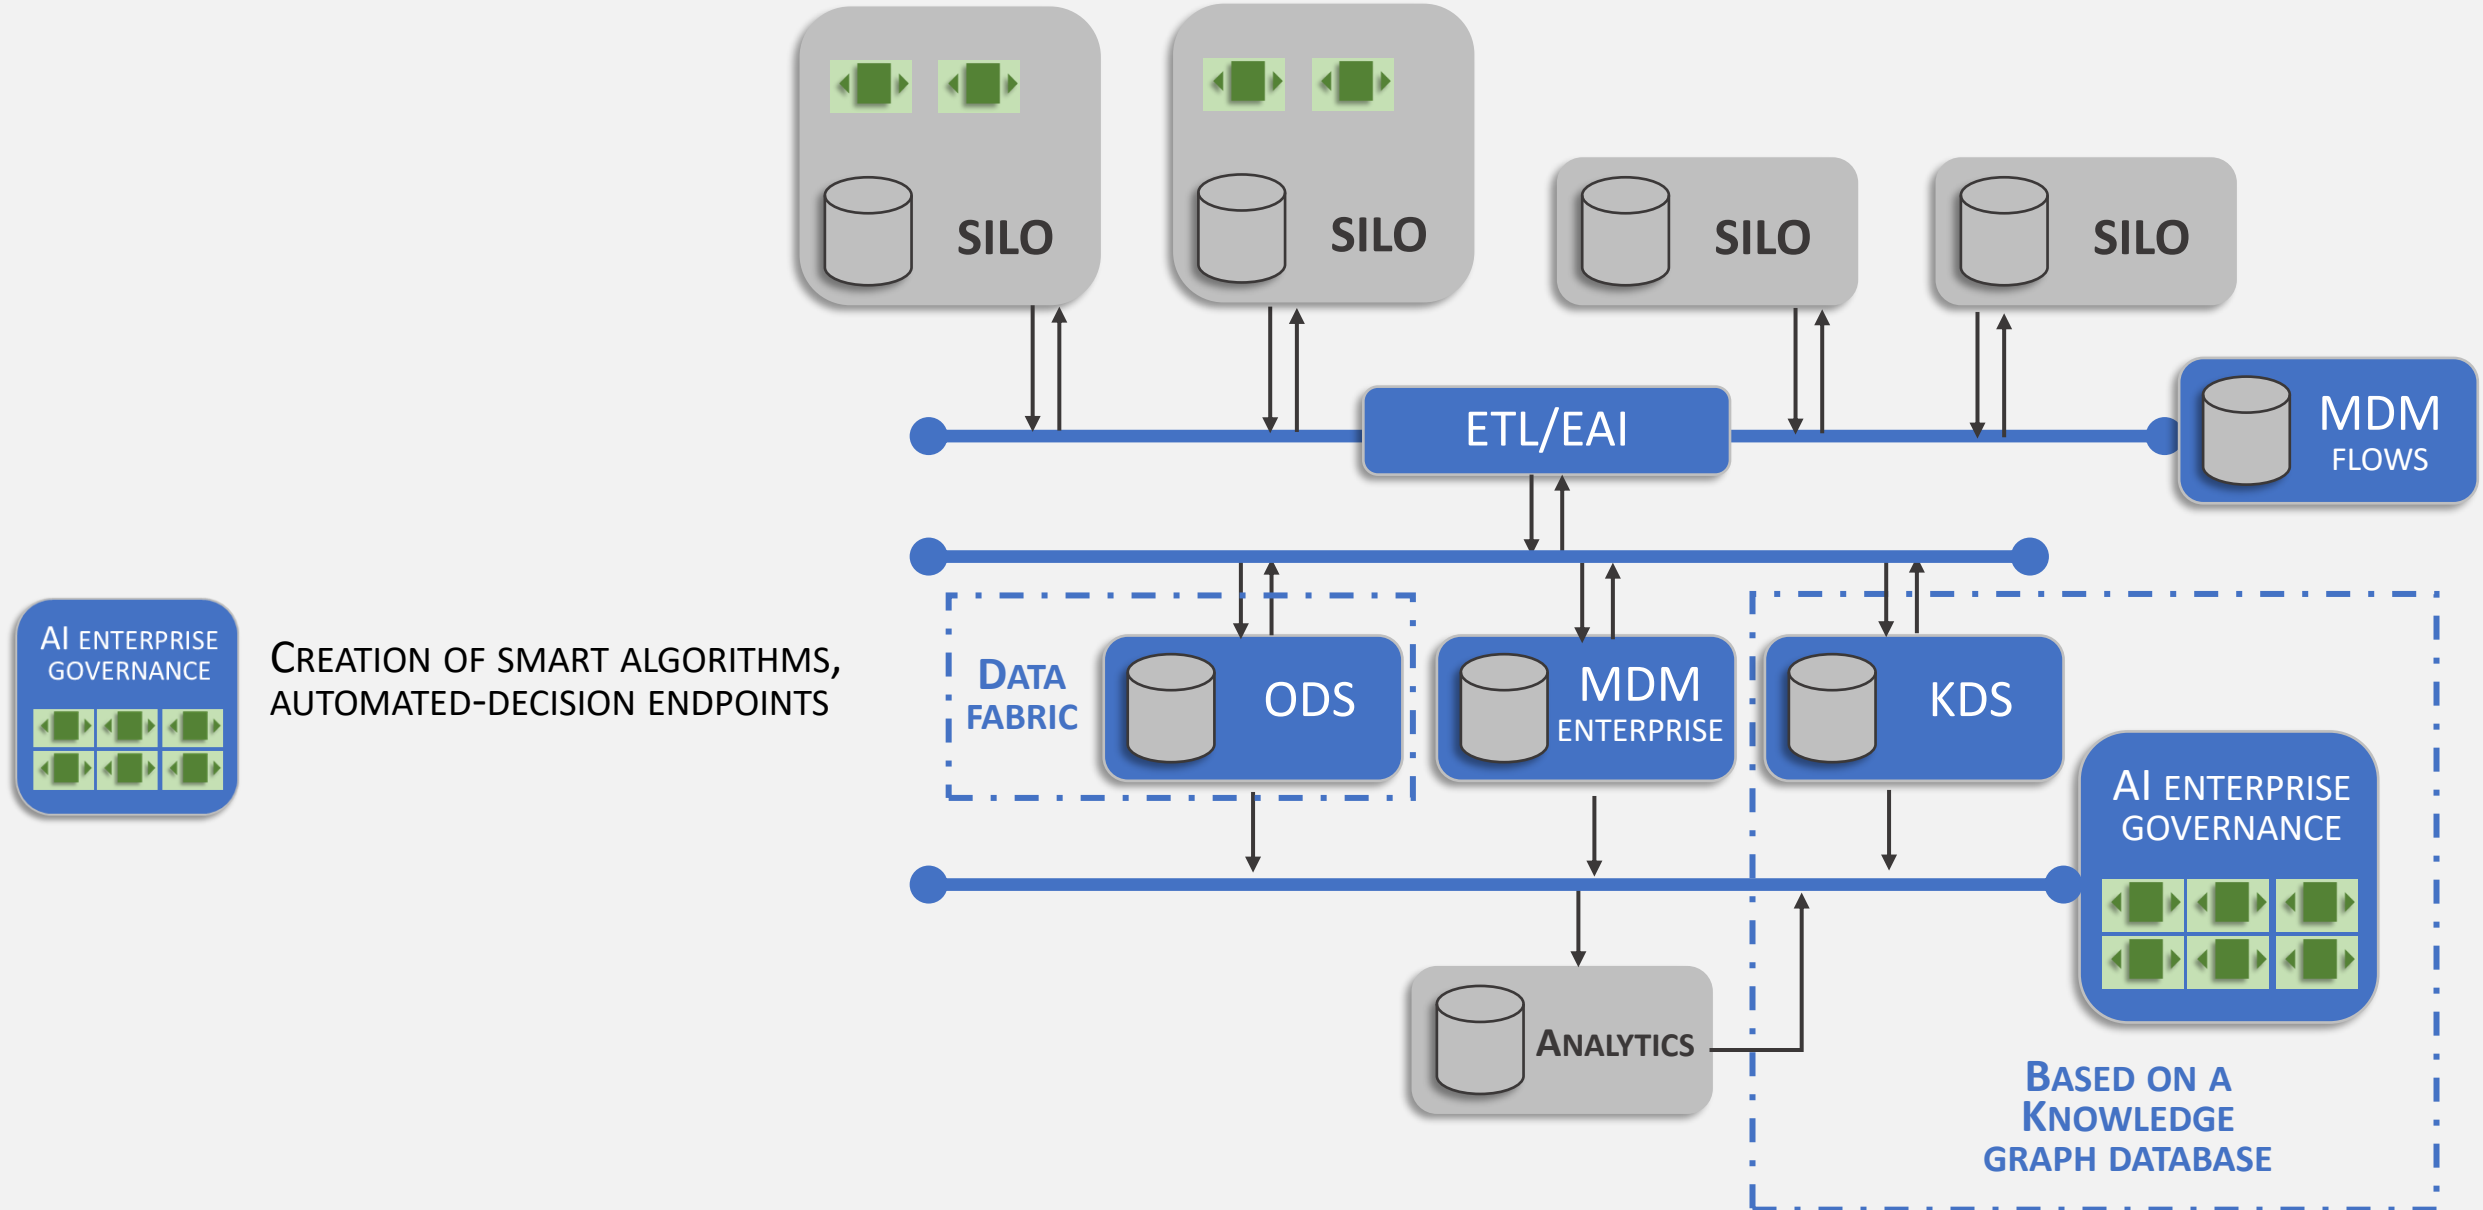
SILO

SILO

SILO

SILO

ETL/EAI

MDM FLOWS

AI ENTERPRISE GOVERNANCE

CREATION OF SMART ALGORITHMS, AUTOMATED-DECISION ENDPOINTS

DATA FABRIC

ODS

MDM ENTERPRISE

KDS

AI ENTERPRISE GOVERNANCE

ANALYTICS

BASED ON A KNOWLEDGE GRAPH DATABASE